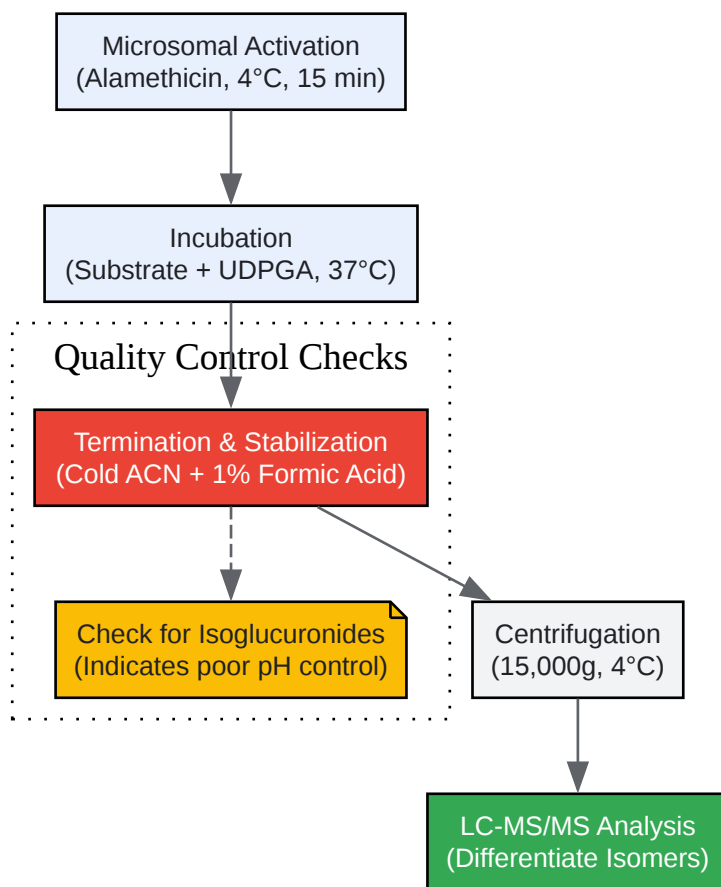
Microsomal Activation
(Alamethicin, 4°C, 15 min)

Incubation
(Substrate + UDPGA, 37°C)

Quality Control Checks

Termination & Stabilization
(Cold ACN + 1% Formic Acid)

Check for Isoglucuronides
(Indicates poor pH control)

Centrifugation
(15,000g, 4°C)

LC-MS/MS Analysis
(Differentiate Isomers)